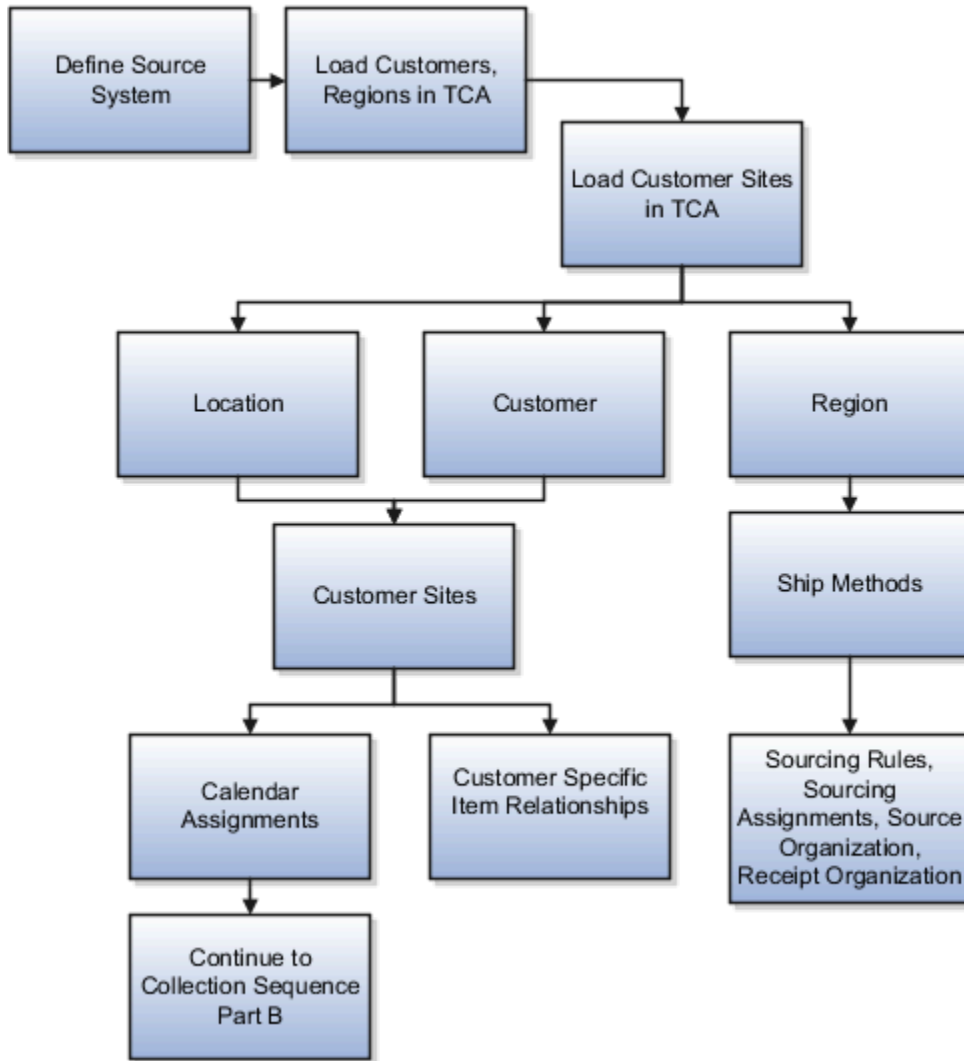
Define Source System

Load Customers, Regions in TCA

Load Customer Sites in TCA

Location

Customer

Region

Customer Sites

Ship Methods

Calendar Assignments

Customer Specific Item Relationships

Sourcing Rules, Sourcing Assignments, Source Organization, Receipt Organization

Continue to Collection Sequence Part B